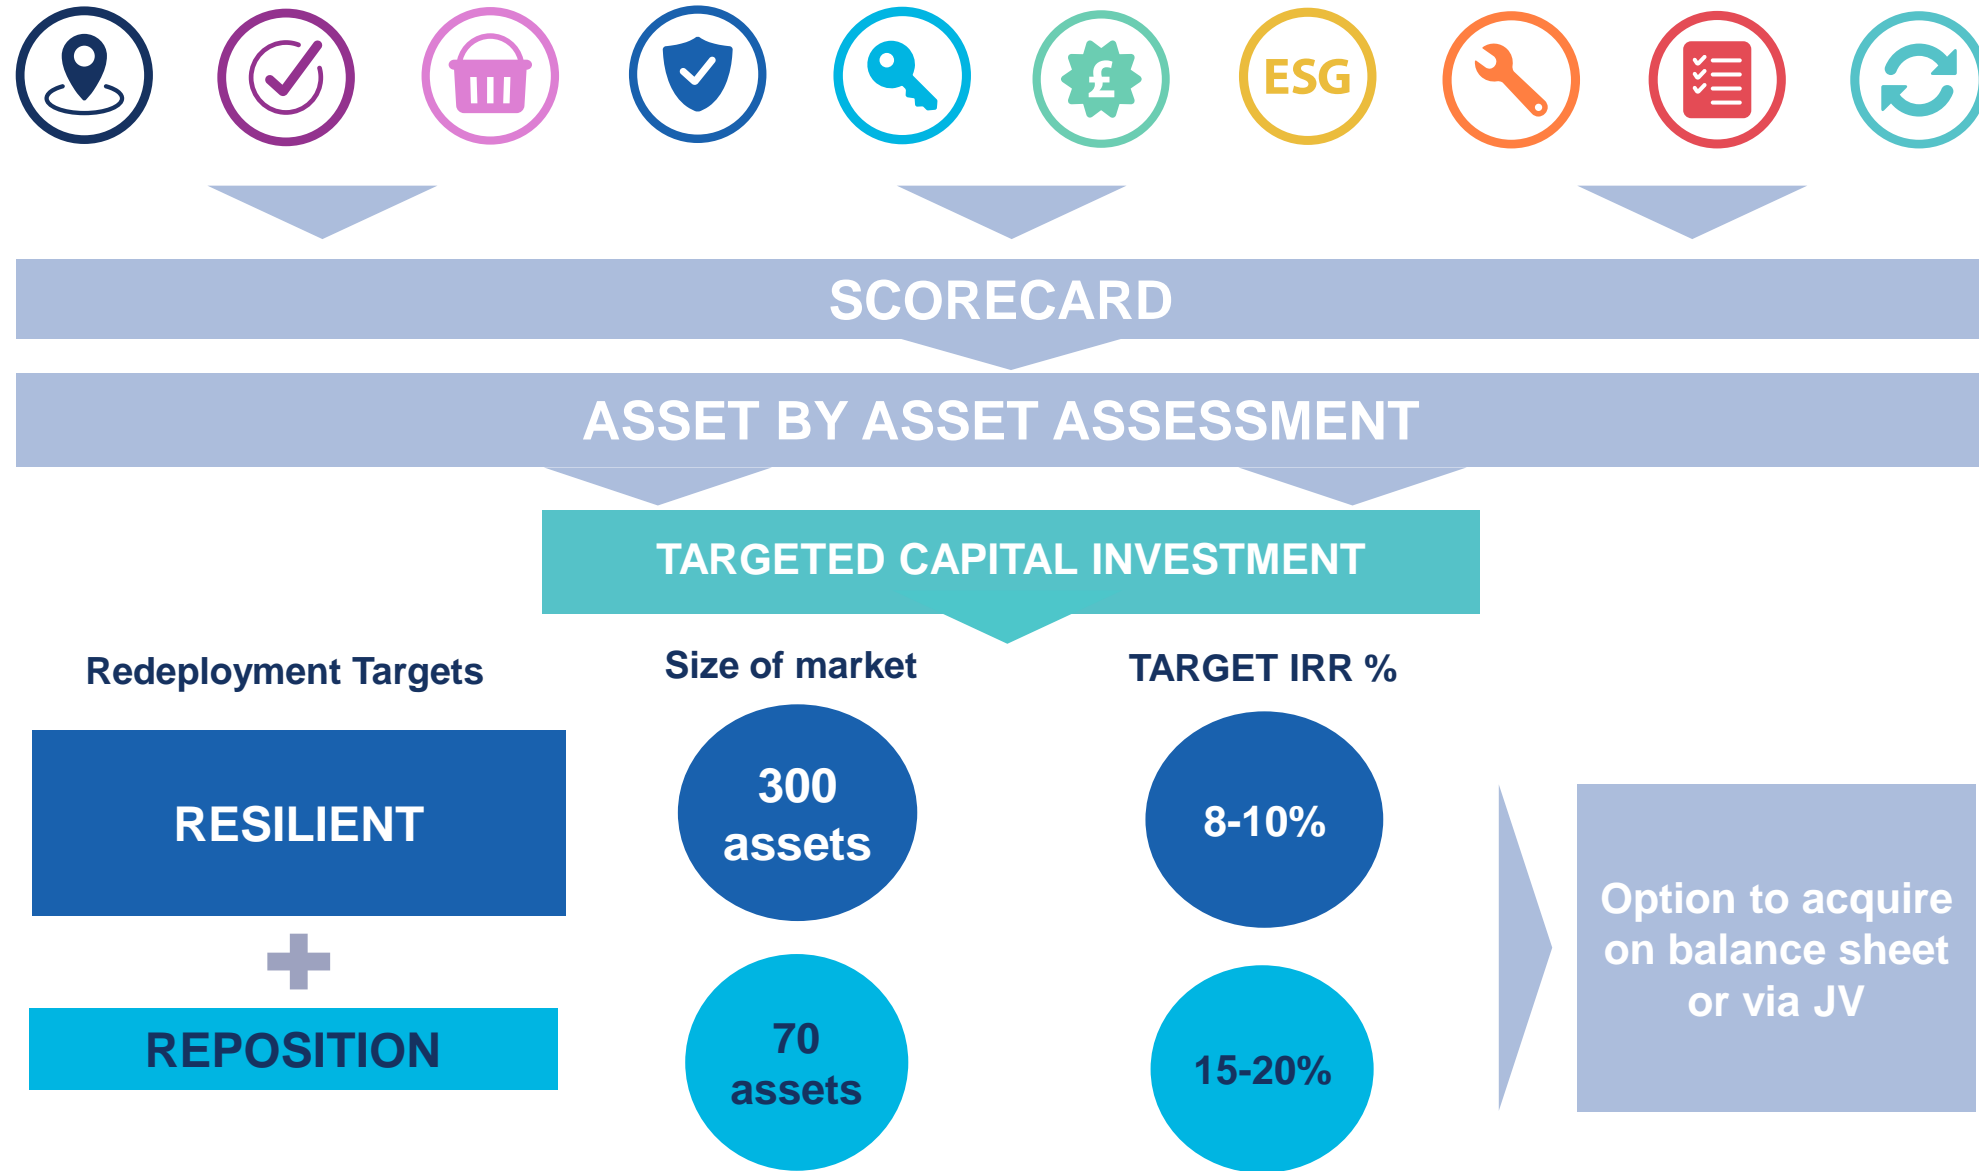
ESG

SCORECARD

ASSET BY ASSET ASSESSMENT

TARGETED CAPITAL INVESTMENT

Redeployment Targets

Size of market

TARGET IRR %

RESILIENT

300 assets

8-10%

REPOSITION

70 assets

15-20%

Option to acquire on balance sheet or via JV